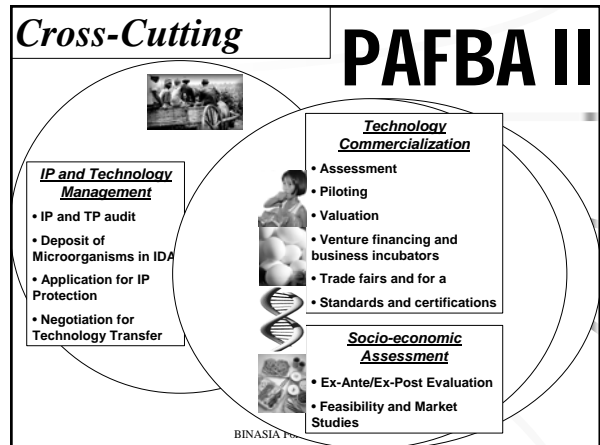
Cross-Cutting

PAFBA II

IP and Technology Management

• IP and TP audit

• Deposit of Microorganisms in IDA

• Application for IP Protection

• Negotiation for Technology Transfer

Technology Commercialization

• Assessment

• Piloting

• Valuation

• Venture financing and business incubators

• Trade fairs and for a

• Standards and certifications

Socio-economic Assessment

• Ex-Ante/Ex-Post Evaluation

• Feasibility and Market Studies

BINASIA F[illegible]